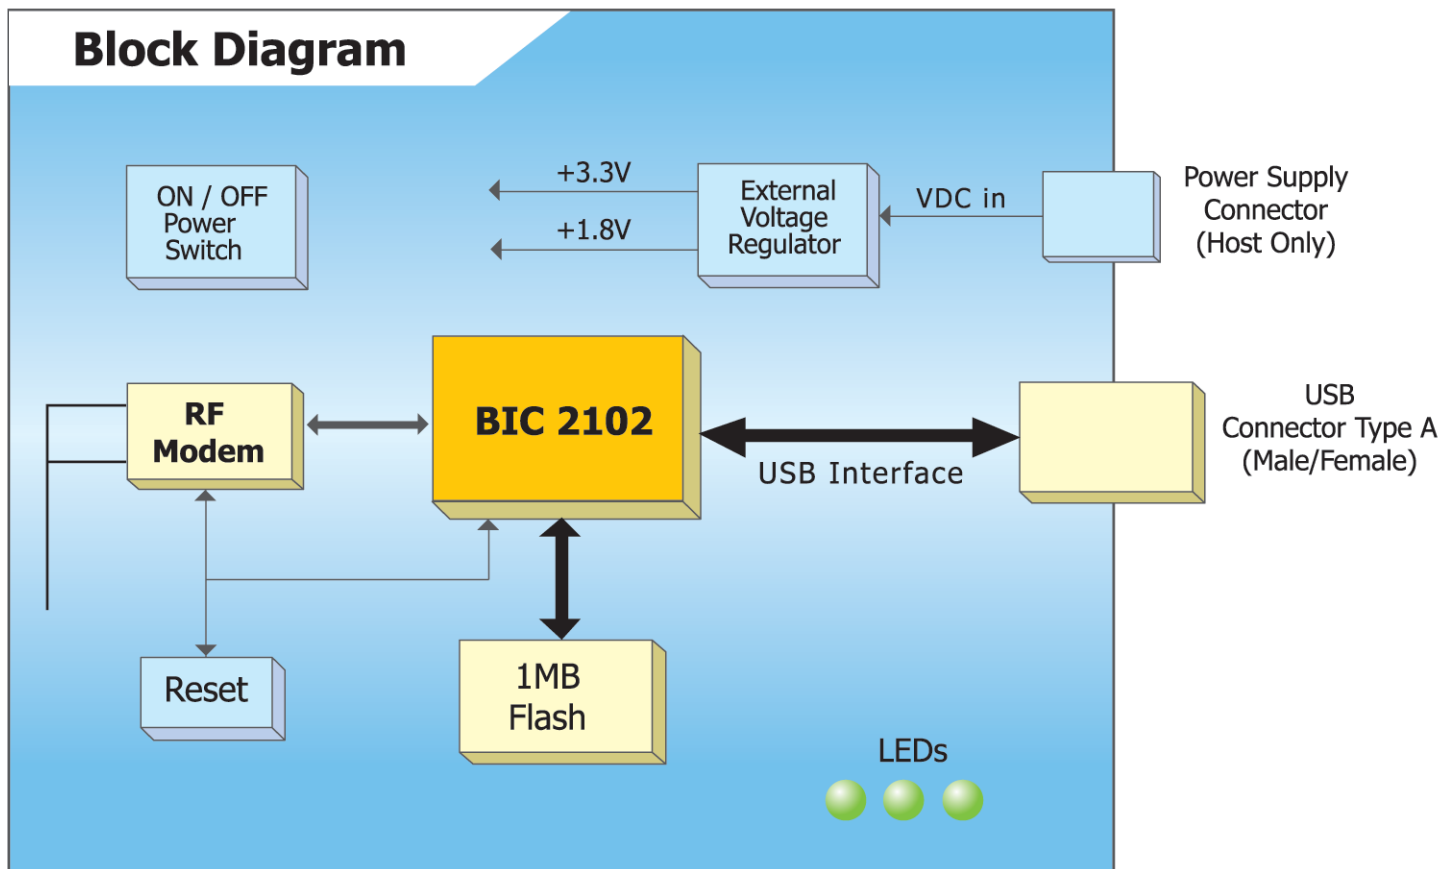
Block Diagram

ON / OFF Power Switch

+3.3V

+1.8V

External Voltage Regulator

VDC in

Power Supply Connector (Host Only)

RF Modem

BIC 2102

USB Interface

USB Connector Type A (Male/Female)

Reset

1MB Flash

LEDs